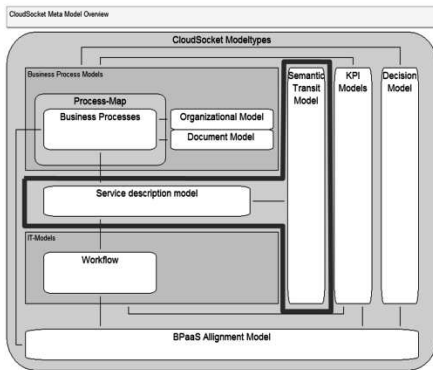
CloudSocket Meta Model Overview

CloudSocket Modeltypes

Business Process Models

Process-Map

Business Processes

Organizational Model

Document Model

Semantic Transit Model

KPI Models

Decision Model

Service description model

IT-Models

Workflow

BPaaS Allignment Model